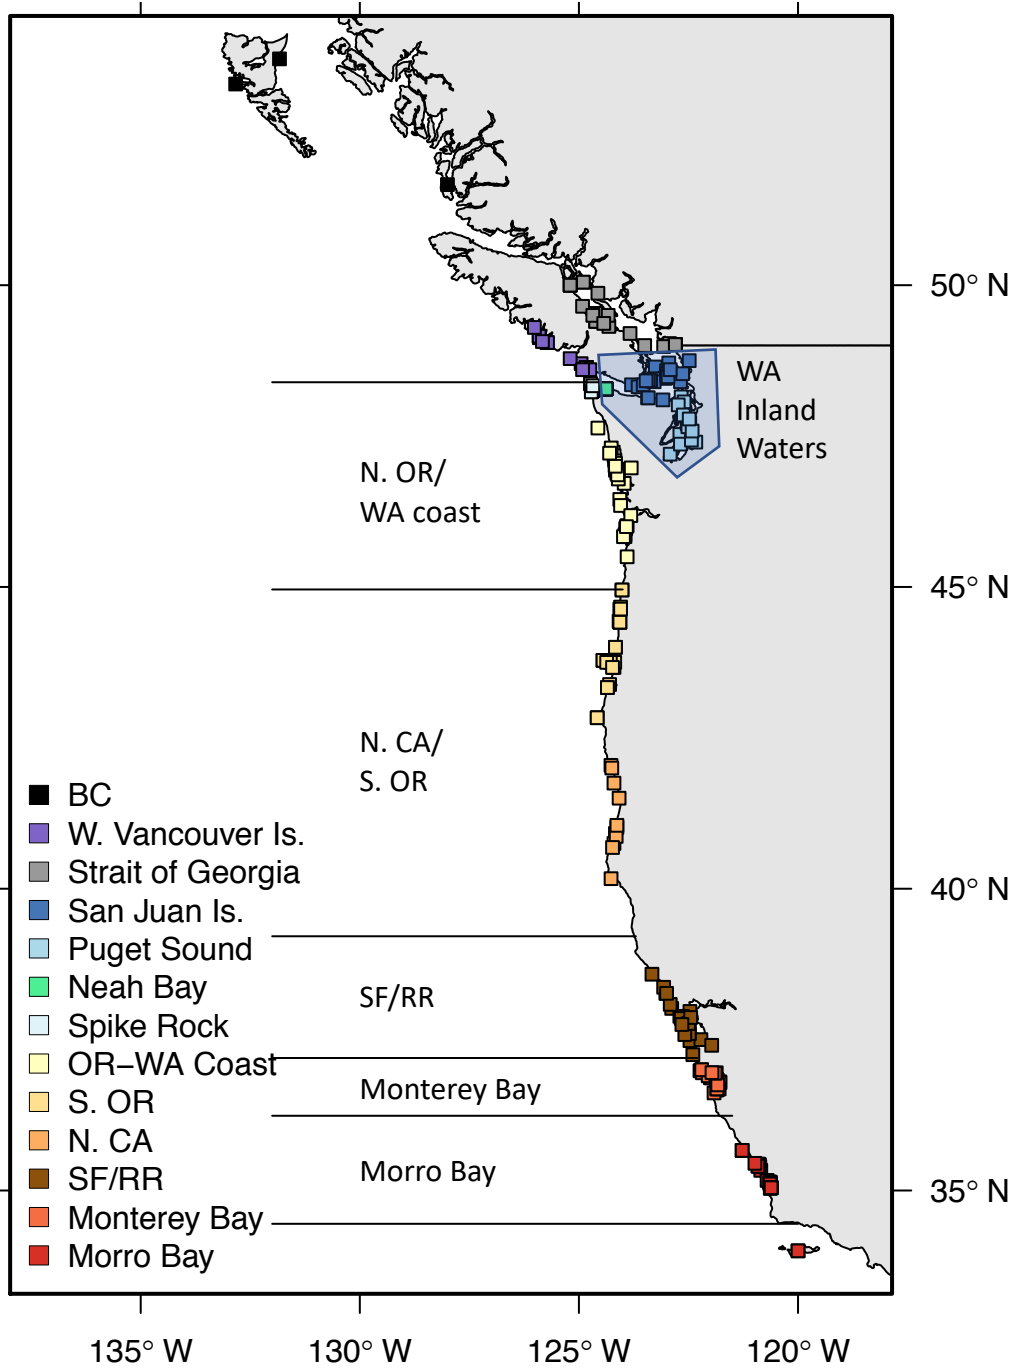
50° N
45° N
40° N
35° N

WA
Inland
Waters

N. OR/
WA coast

N. CA/
S. OR

SF/RR

Monterey Bay

Morro Bay

BC
W. Vancouver Is.
Strait of Georgia
San Juan Is.
Puget Sound
Neah Bay
Spike Rock
OR–WA Coast
S. OR
N. CA
SF/RR
Monterey Bay
Morro Bay

135° W
130° W
125° W
120° W